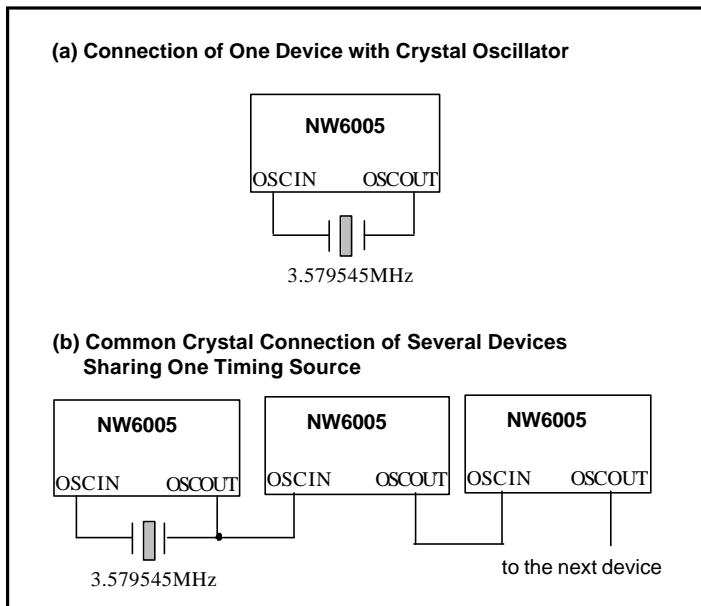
(a) Connection of One Device with Crystal Oscillator

NW6005

OSCIN OSCOUT

3.579545MHz

(b) Common Crystal Connection of Several Devices Sharing One Timing Source

NW6005

OSCIN OSCOUT

NW6005

OSCIN OSCOUT

NW6005

OSCIN OSCOUT

3.579545MHz

to the next device